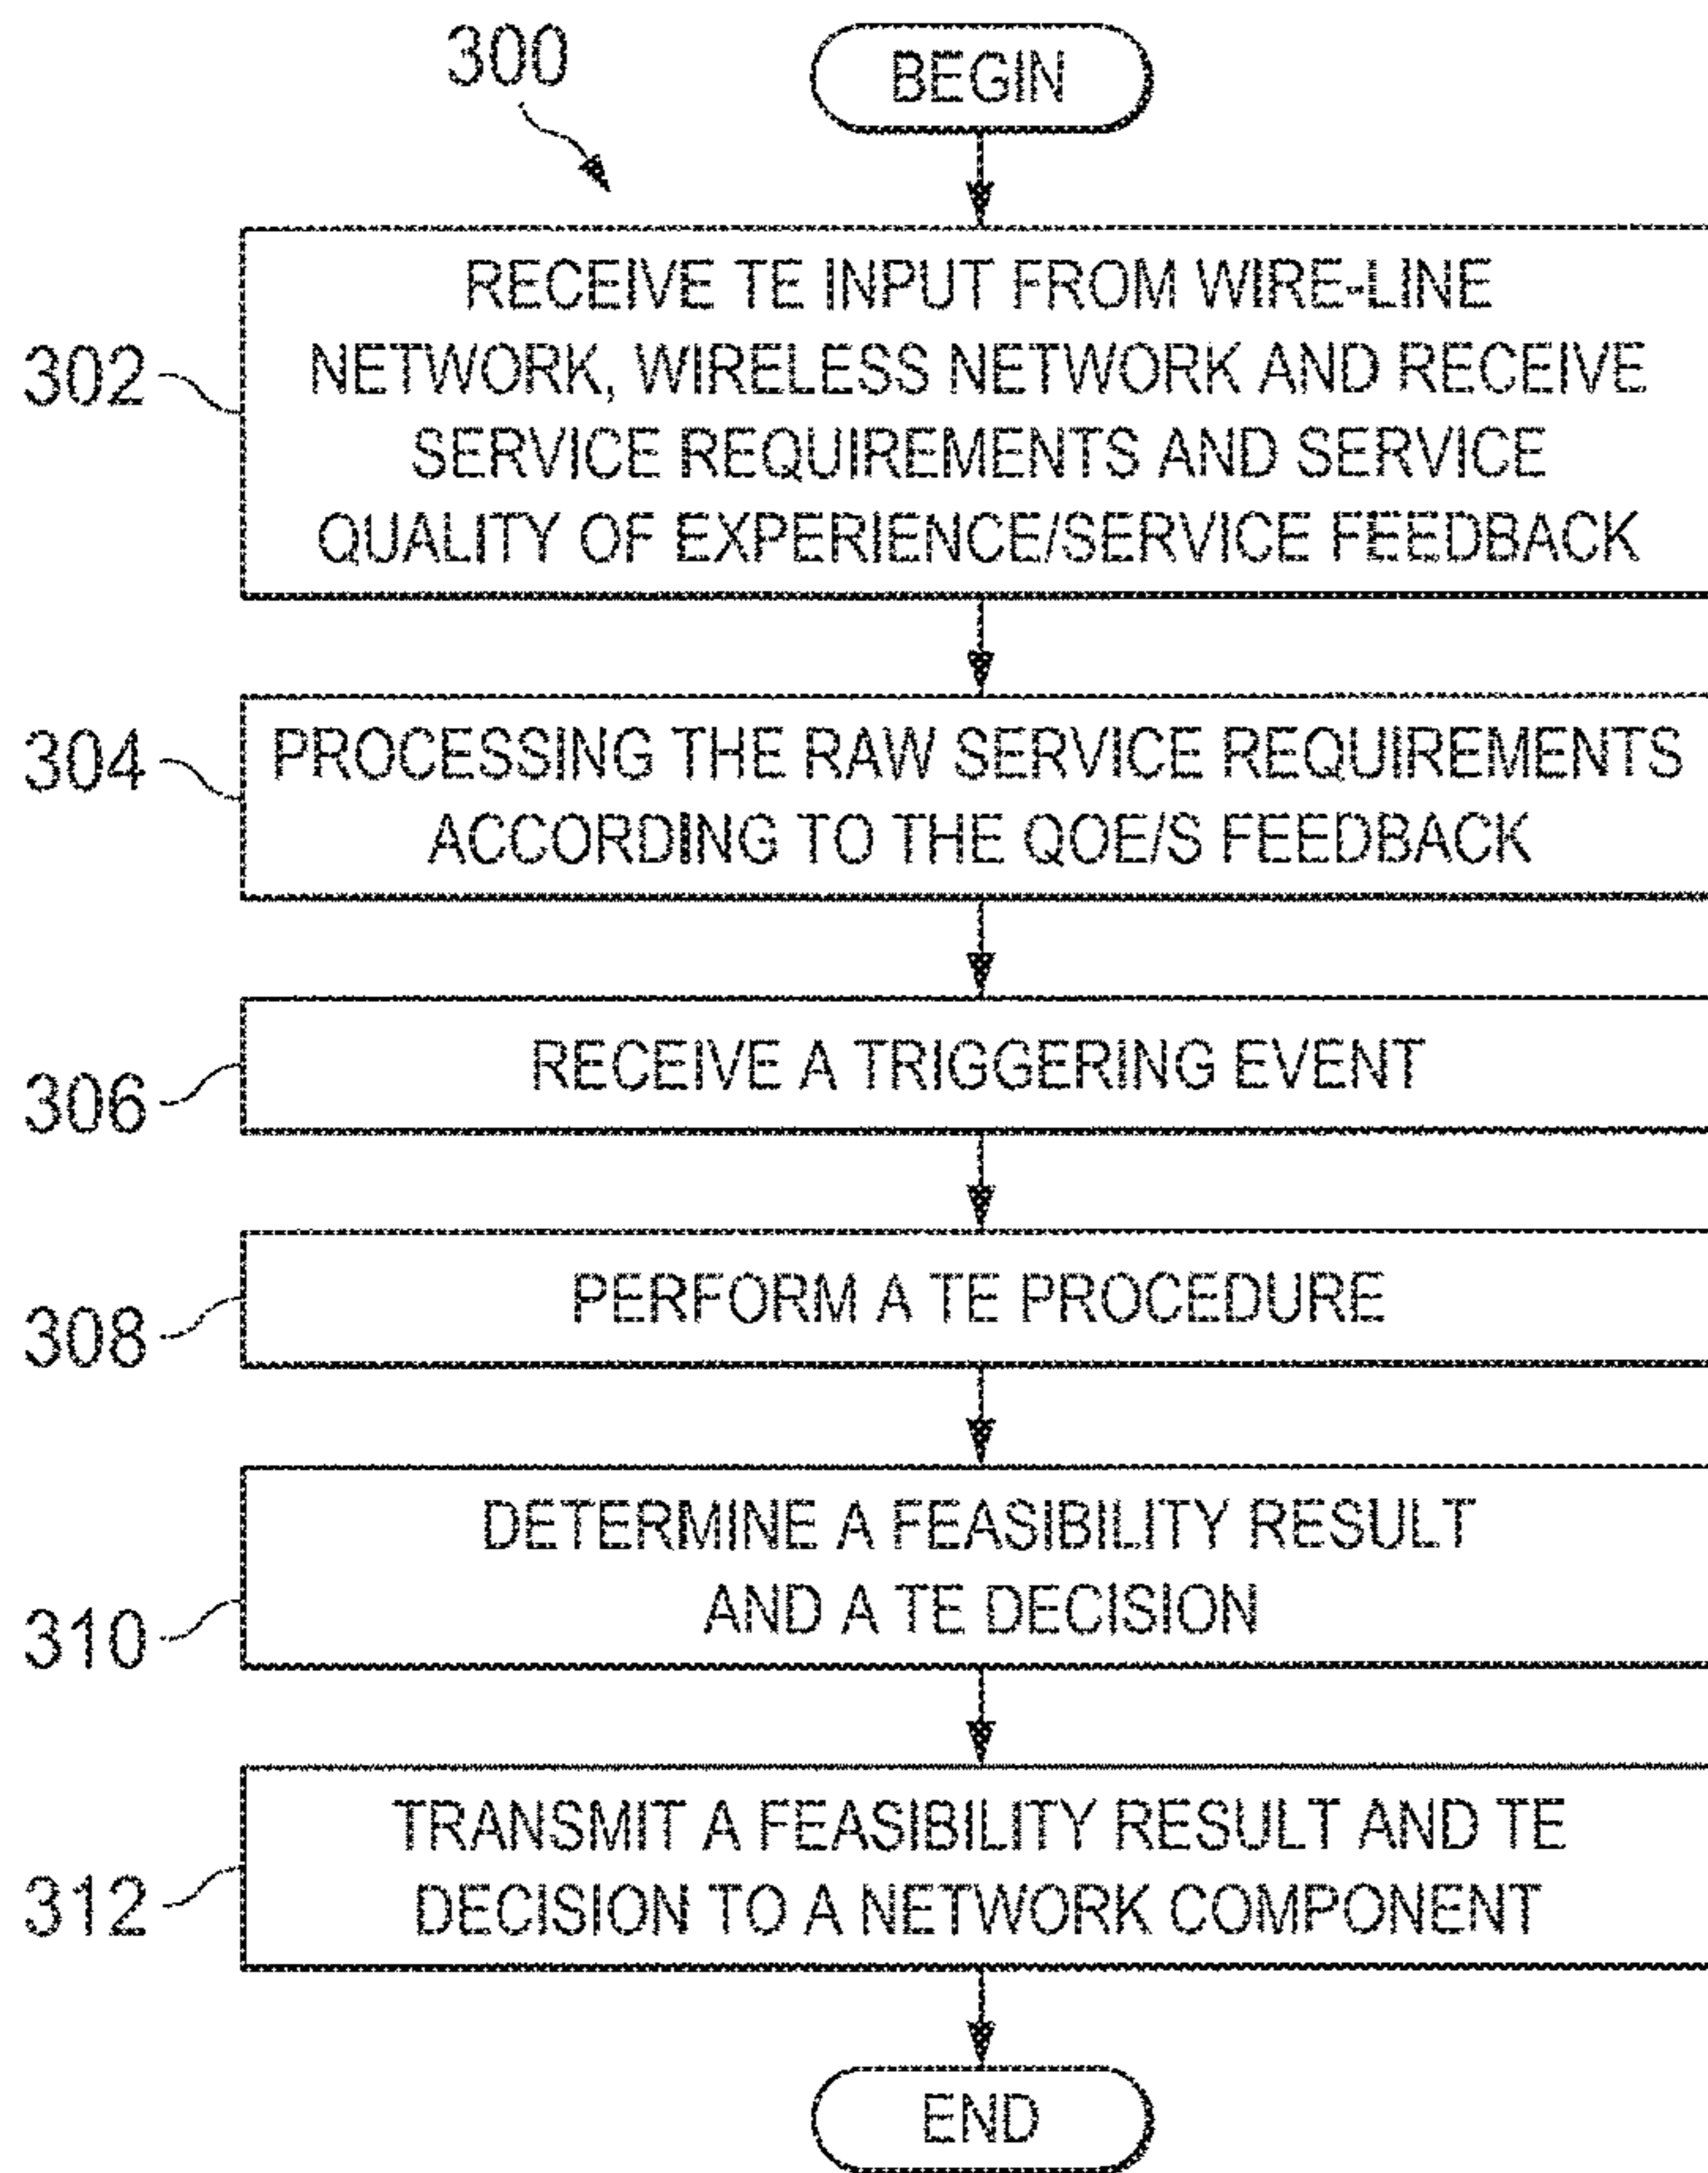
300

BEGIN

302

RECEIVE TE INPUT FROM WIRE-LINE NETWORK, WIRELESS NETWORK AND RECEIVE SERVICE REQUIREMENTS AND SERVICE QUALITY OF EXPERIENCE/SERVICE FEEDBACK

304

PROCESSING THE RAW SERVICE REQUIREMENTS ACCORDING TO THE QOE/S FEEDBACK

306

RECEIVE A TRIGGERING EVENT

308

PERFORM A TE PROCEDURE

310

DETERMINE A FEASIBILITY RESULT AND A TE DECISION

312

TRANSMIT A FEASIBILITY RESULT AND TE DECISION TO A NETWORK COMPONENT

END